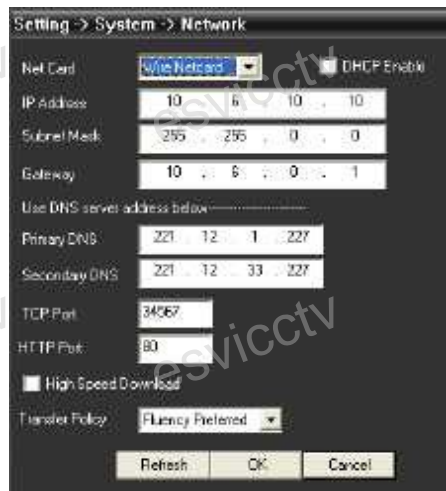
Setting -> System -> Network

Net Card Wire Netcard DHCP Enable

IP Address 10 . 6 . 10 . 10

Subnet Mask 255 . 255 . 0 . 0

Gateway 10 . 6 . 0 . 1

Use DNS server address below

Primary DNS 221 . 12 . 1 . 227

Secondary DNS 221 . 12 . 33 . 227

TCP Port 34567

HTTP Port 80

High Speed Download

Transfer Policy Fluency Preferred

Refresh OK Cancel

esvicctv

esvicctv